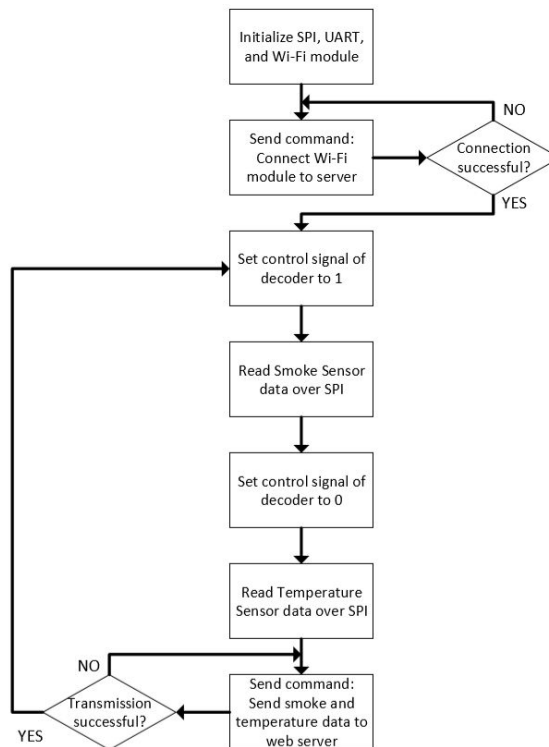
Initialize SPI, UART, and Wi-Fi module

NO

Send command: Connect Wi-Fi module to server

Connection successful?

YES

Set control signal of decoder to 1

Read Smoke Sensor data over SPI

Set control signal of decoder to 0

Read Temperature Sensor data over SPI

NO

Transmission successful?

YES

Send command: Send smoke and temperature data to web server